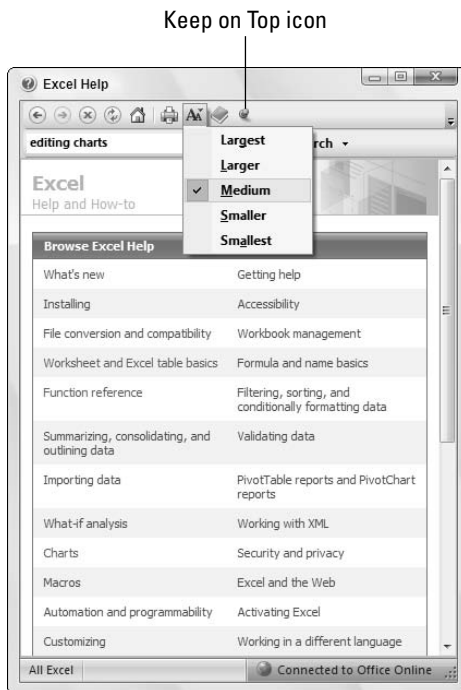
Keep on Top icon

Excel Help

editing charts

rch

Largest
Larger
Medium
Smaller
Smallest

Excel
Help and How-to

Browse Excel Help

| | |
|---|---|
| What's new | Getting help |
| Installing | Accessibility |
| File conversion and compatibility | Workbook management |
| Worksheet and Excel table basics | Formula and name basics |
| Function reference | Filtering, sorting, and conditionally formatting data |
| Summarizing, consolidating, and outlining data | Validating data |
| Importing data | PivotTable reports and PivotChart reports |
| What-if analysis | Working with XML |
| Charts | Security and privacy |
| Macros | Excel and the Web |
| Automation and programmability | Activating Excel |
| Customizing | Working in a different language |

All Excel

Connected to Office Online